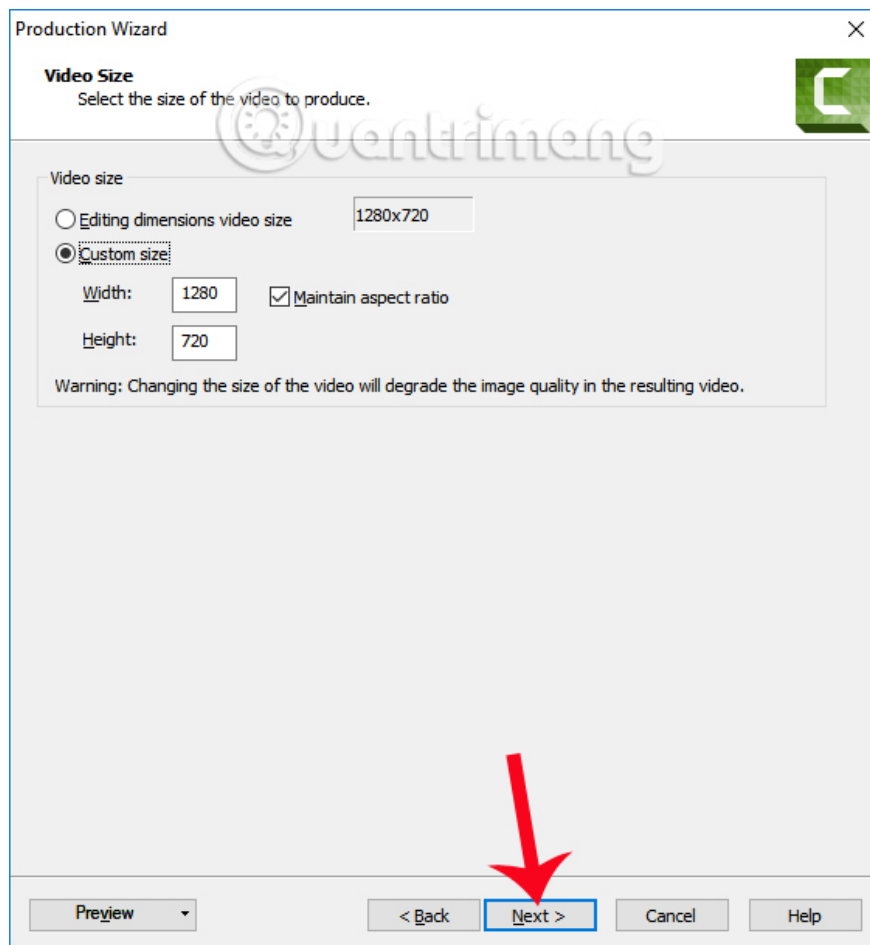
Production Wizard

Video Size
Select the size of the video to produce.

Quantrimang

Video size

Editing dimensions video size

1280x720

Custom size

Width: 1280

Maintain aspect ratio

Height: 720

Warning: Changing the size of the video will degrade the image quality in the resulting video.

Preview

< Back

Next >

Cancel

Help